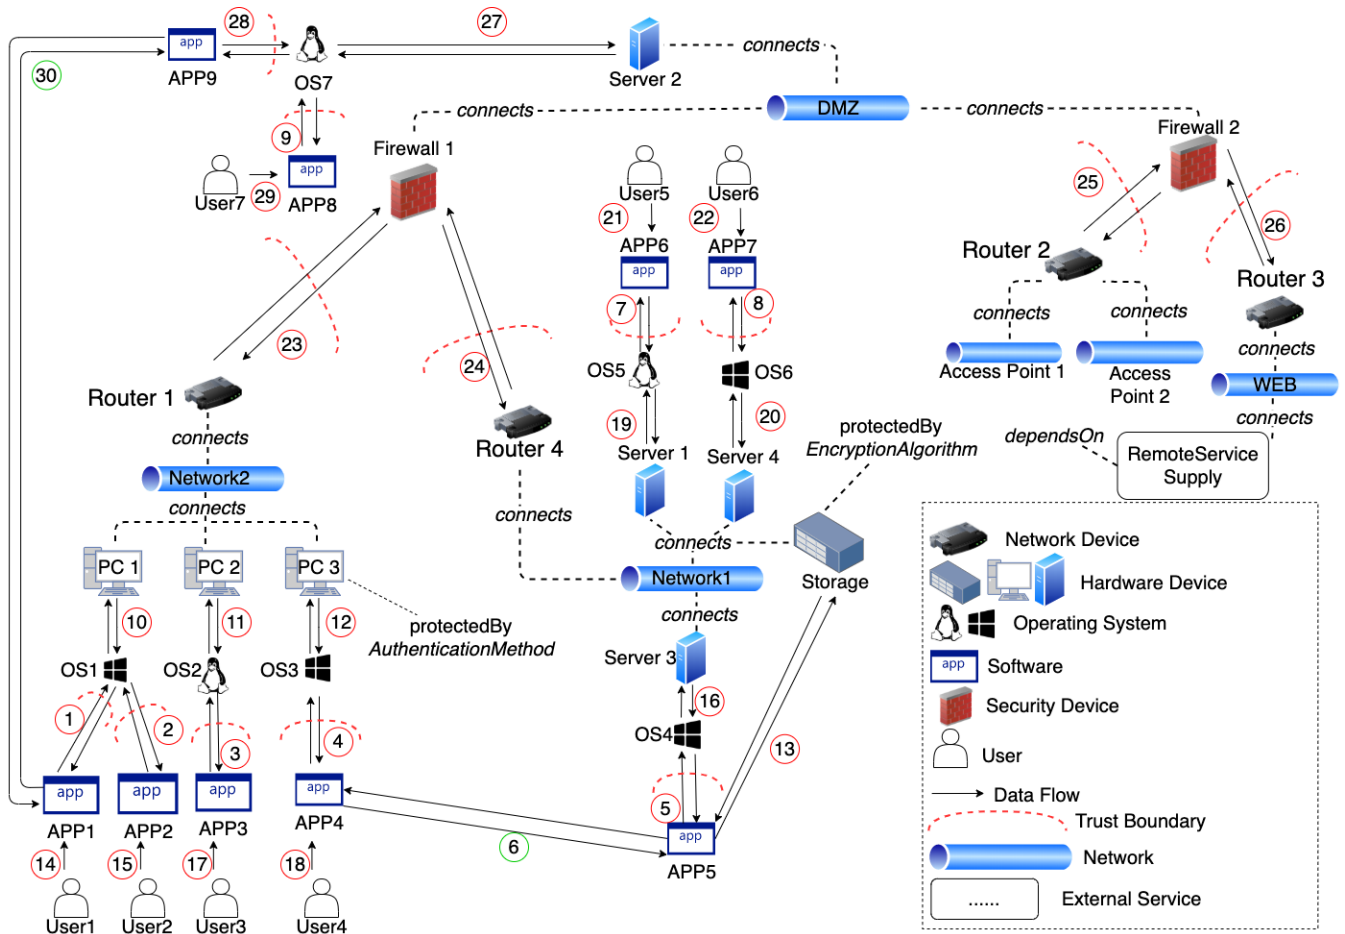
app
APP9
28
OS7
27
Server 2
connects
30
DMZ
connects
connects
9
Firewall 1
Firewall 2
User7
29
app
APP8
User5
User6
25
21
22
APP6
APP7
app
app
Router 2
26
Router 3
7
8
connects
connects
23
OS5
OS6
Access Point 1
Access Point 2
connects
WEB
24
19
20
connects
Router 1
Router 4
Server 1
Server 4
protectedBy
EncryptionAlgorithm
dependsOn
RemoteService Supply
connects
Network2
connects
connects
connects
PC 1
PC 2
PC 3
Network1
Storage
Network Device
Hardware Device
connects
Operating System
10
11
12
protectedBy
AuthenticationMethod
Server 3
Software
OS1
OS2
OS3
16
Security Device
1
2
OS4
3
4
13
User
Data Flow
5
Trust Boundary
app
app
app
app
app
APP1
APP2
APP3
APP4
6
Network
APP5
14
15
17
18
......
External Service
User1
User2
User3
User4